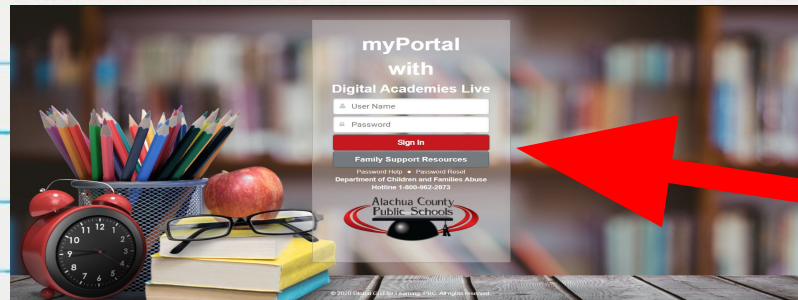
myPortal
with
Digital Academies Live

User Name
Password
Sign In
Family Support Resources
Password Help • Password Reset
Department of Children and Families Abuse Hotline 1-800-962-2873

Alachua County Public Schools

© 2020 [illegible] Learning, PBC. All rights reserved.